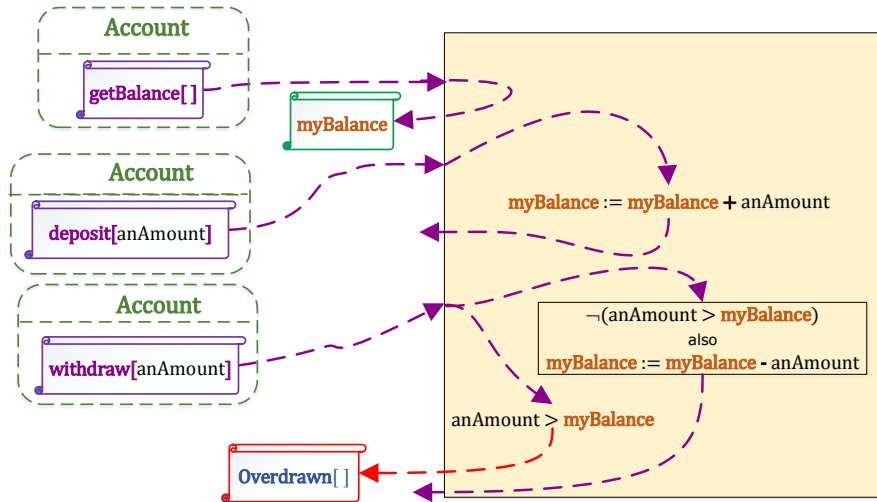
Account

getBalance[ ]

myBalance

Account

deposit[anAmount]

Account

withdraw[anAmount]

myBalance := myBalance + anAmount

¬(anAmount > myBalance)
also
myBalance := myBalance - anAmount

anAmount > myBalance

Overdrawn[ ]